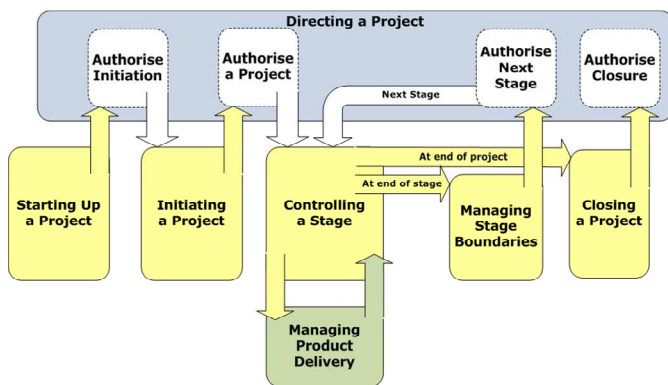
Directing a Project

Authorise Initiation

Authorise a Project

Authorise Next Stage

Authorise Closure

Next Stage

At end of project

At end of stage

Starting Up a Project

Initiating a Project

Controlling a Stage

Managing Stage Boundaries

Closing a Project

Managing Product Delivery